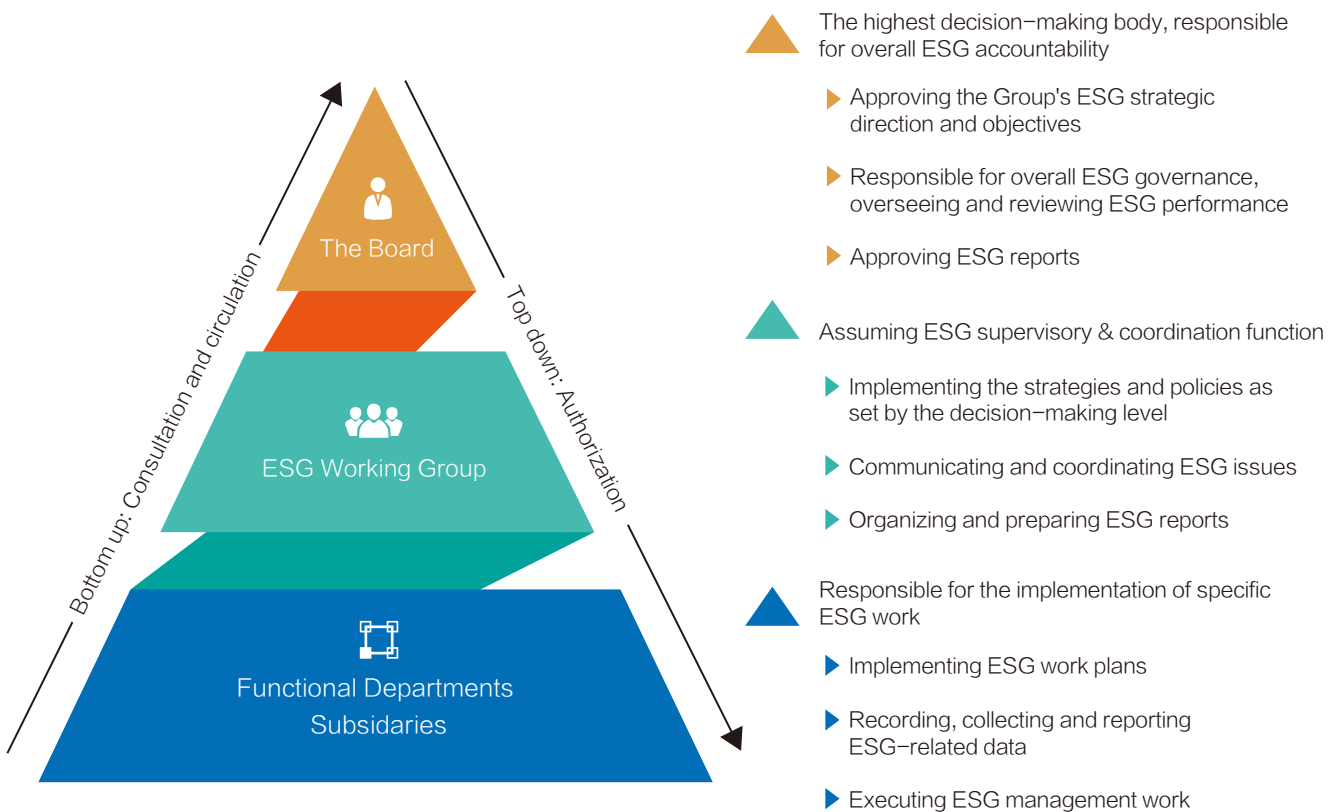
Bottom up: Consultation and circulation

Top down: Authorization

The Board

ESG Working Group

Functional Departments
Subsidaries

The highest decision-making body, responsible for overall ESG accountability

Approving the Group's ESG strategic direction and objectives

Responsible for overall ESG governance, overseeing and reviewing ESG performance

Approving ESG reports

Assuming ESG supervisory & coordination function

Implementing the strategies and policies as set by the decision-making level

Communicating and coordinating ESG issues

Organizing and preparing ESG reports

Responsible for the implementation of specific ESG work

Implementing ESG work plans

Recording, collecting and reporting ESG-related data

Executing ESG management work